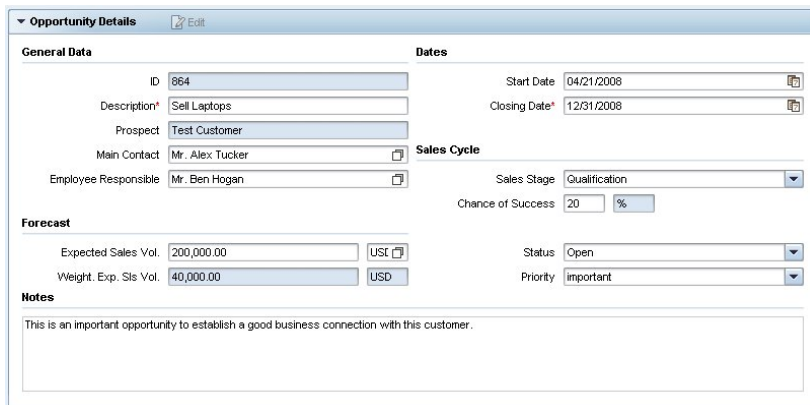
Opportunity Details Edit

General Data

ID 864
Description* Sell Laptops
Prospect Test Customer
Main Contact Mr. Alex Tucker
Employee Responsible Mr. Ben Hogan

Forecast

Expected Sales Vol. 200,000.00 USD
Weight. Exp. Sls Vol. 40,000.00 USD

Dates

Start Date 04/21/2008
Closing Date* 12/31/2008

Sales Cycle

Sales Stage Qualification
Chance of Success 20 %

Status Open
Priority important

Notes

This is an important opportunity to establish a good business connection with this customer.